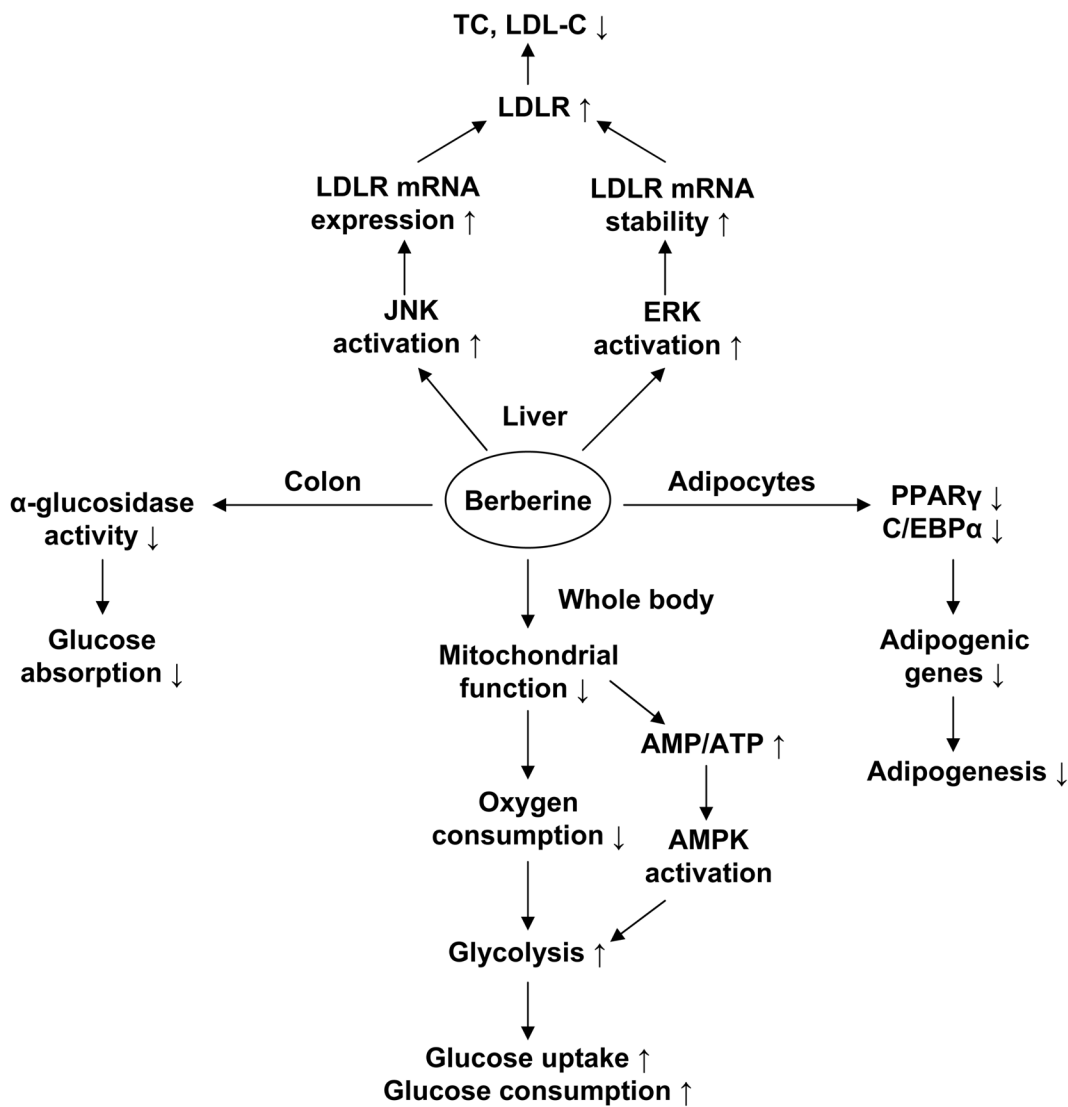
TC, LDL-C ↓

LDLR ↑

LDLR mRNA expression ↑

LDLR mRNA stability ↑

JNK activation ↑

ERK activation ↑

Liver

Colon

Berberine

Adipocytes

α-glucosidase activity ↓

Glucose absorption ↓

PPARγ ↓
C/EBPα ↓

Adipogenic genes ↓

Adipogenesis ↓

Whole body

Mitochondrial function ↓

AMP/ATP ↑

Oxygen consumption ↓

AMPK activation

Glycolysis ↑

Glucose uptake ↑
Glucose consumption ↑